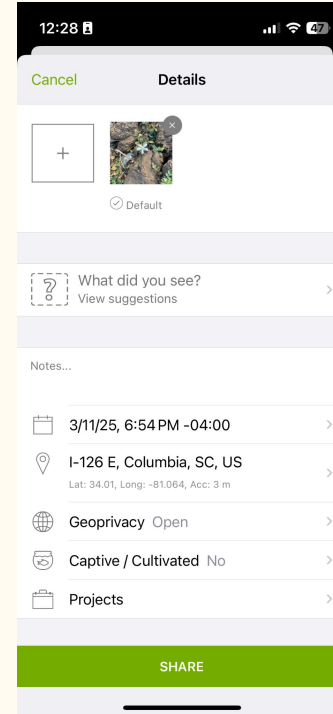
12:28

47

Cancel Details

+

Default

What did you see?
View suggestions

Notes...

3/11/25, 6:54 PM -04:00

I-126 E, Columbia, SC, US
Lat: 34.01, Long: -81.064, Acc: 3 m

Geoprivacy Open

Captive / Cultivated No

Projects

SHARE